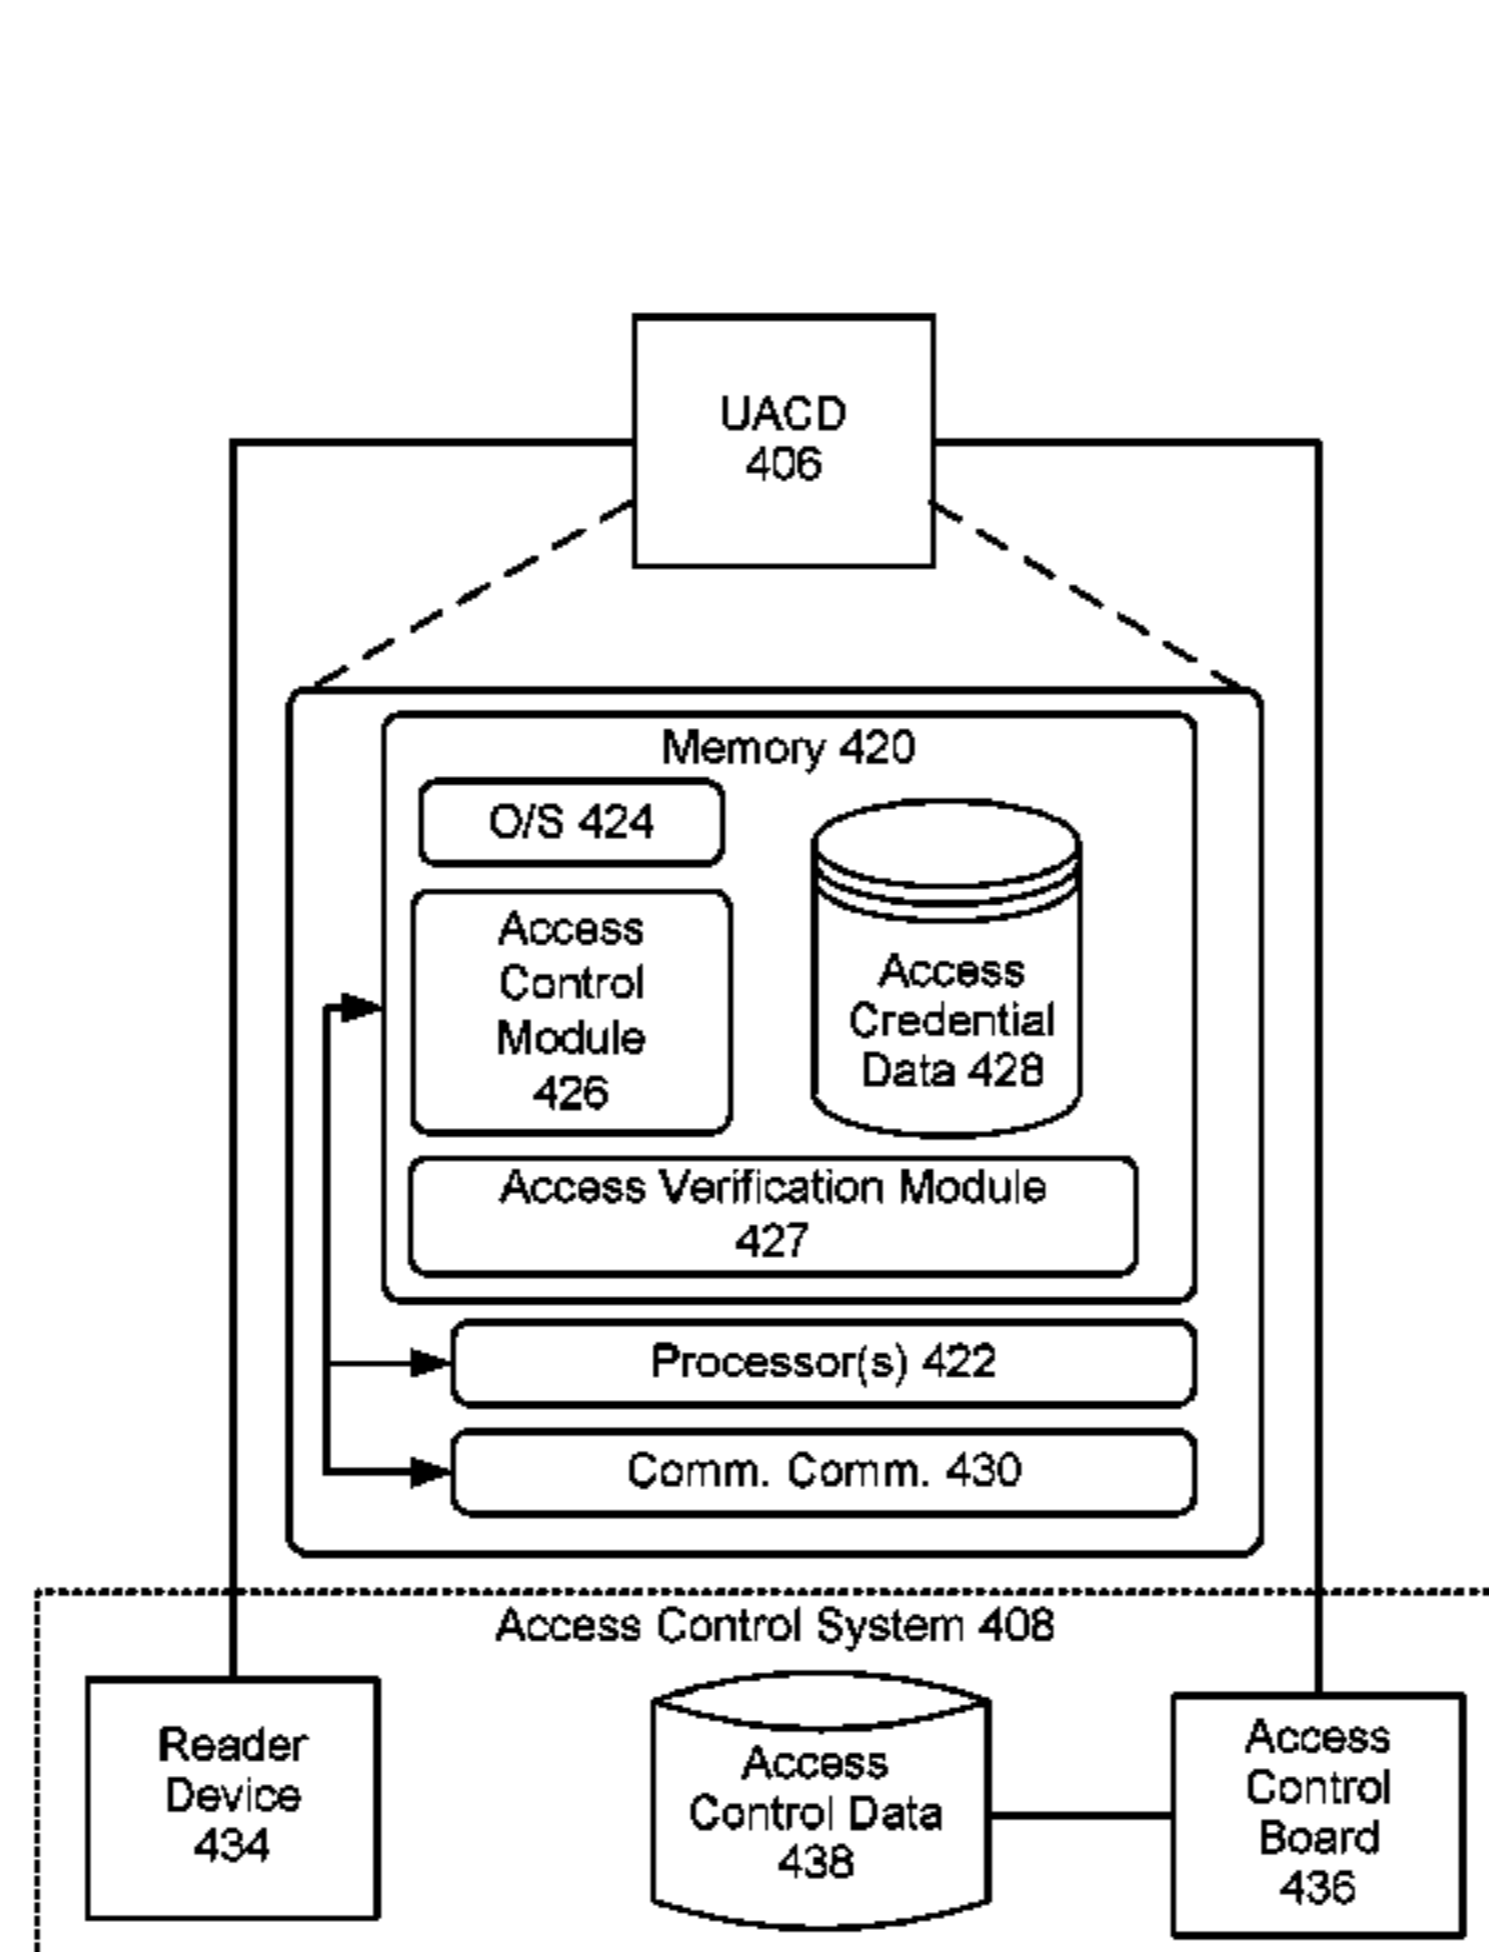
UACD
406

Memory 420

O/S 424

Access Control Module 426

Access Credential Data 428

Access Verification Module 427

Processor(s) 422

Comm. Comm. 430

Access Control System 408

Reader Device 434

Access Control Data 438

Access Control Board 436